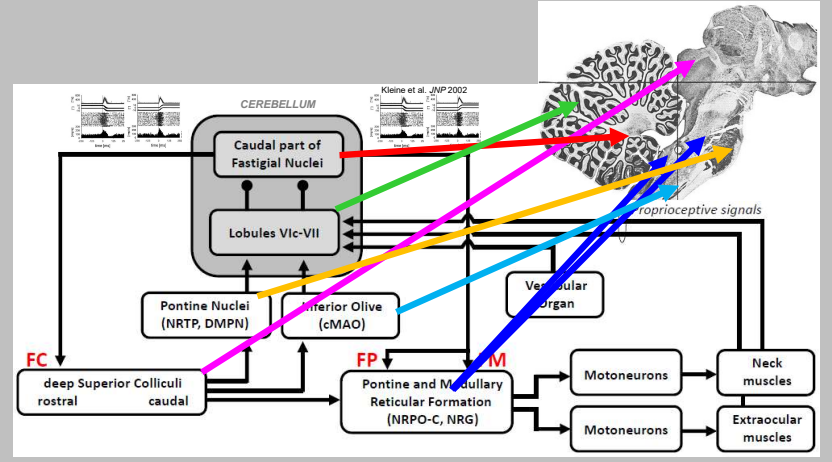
CEREBELLUM

Kleine et al. JNP 2002

time [ms]

Caudal part of Fastigial Nuclei

Lobules VIc-VII

roprioceptive signals

Pontine Nuclei (NRTP, DMPN)

Inferior Olive (cMAO)

Ve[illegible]ular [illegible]rgan

FC

deep Superior Colliculi
rostral caudal

FP

M

Pontine and Medullary Reticular Formation (NRPO-C, NRG)

Motoneurons

Motoneurons

Neck muscles

Extraocular muscles